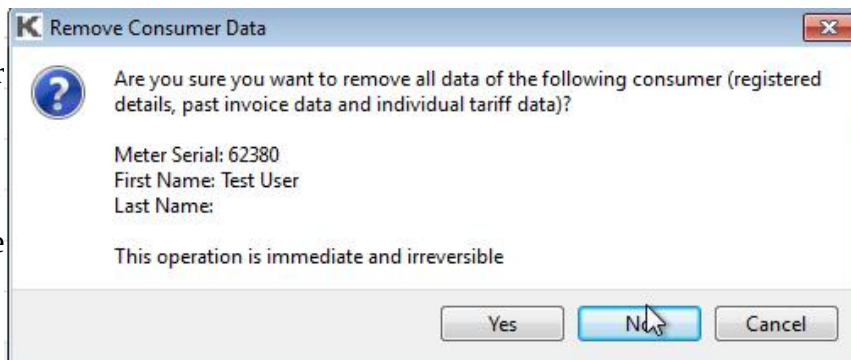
K Remove Consumer Data

Are you sure you want to remove all data of the following consumer (registered details, past invoice data and individual tariff data)?

Meter Serial: 62380
First Name: Test User
Last Name:

This operation is immediate and irreversible

Yes
No
Cancel